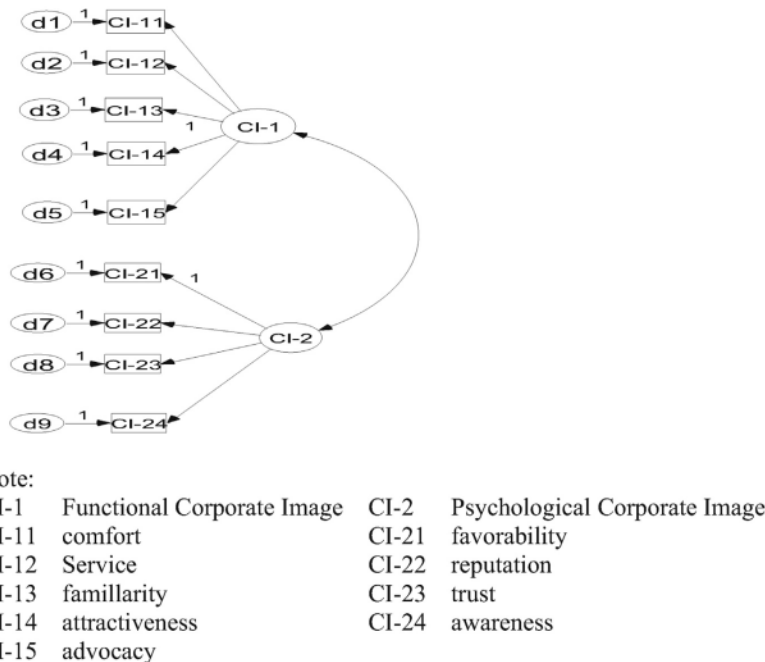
d1 1 CI-11
d2 1 CI-12
d3 1 CI-13
1
CI-1
d4 1 CI-14
d5 1 CI-15
d6 1 CI-21
1
d7 1 CI-22
CI-2
d8 1 CI-23
d9 1 CI-24

ote:

| I-1 | Functional Corporate Image | CI-2 | Psychological Corporate Image |
|---|---|---|---|
| I-11 | comfort | CI-21 | favorability |
| I-12 | Service | CI-22 | reputation |
| I-13 | famillarity | CI-23 | trust |
| I-14 | attractiveness | CI-24 | awareness |
| I-15 | advocacy | | |